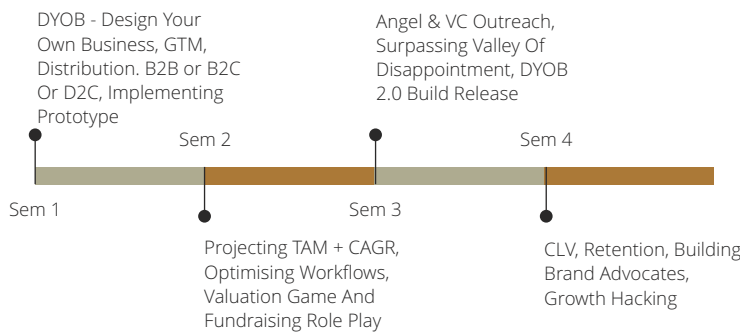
DYOB - Design Your Own Business, GTM, Distribution. B2B or B2C Or D2C, Implementing Prototype

Angel & VC Outreach, Surpassing Valley Of Disappointment, DYOB 2.0 Build Release

Sem 2

Sem 4

Sem 1

Sem 3

Projecting TAM + CAGR, Optimising Workflows, Valuation Game And Fundraising Role Play

CLV, Retention, Building Brand Advocates, Growth Hacking